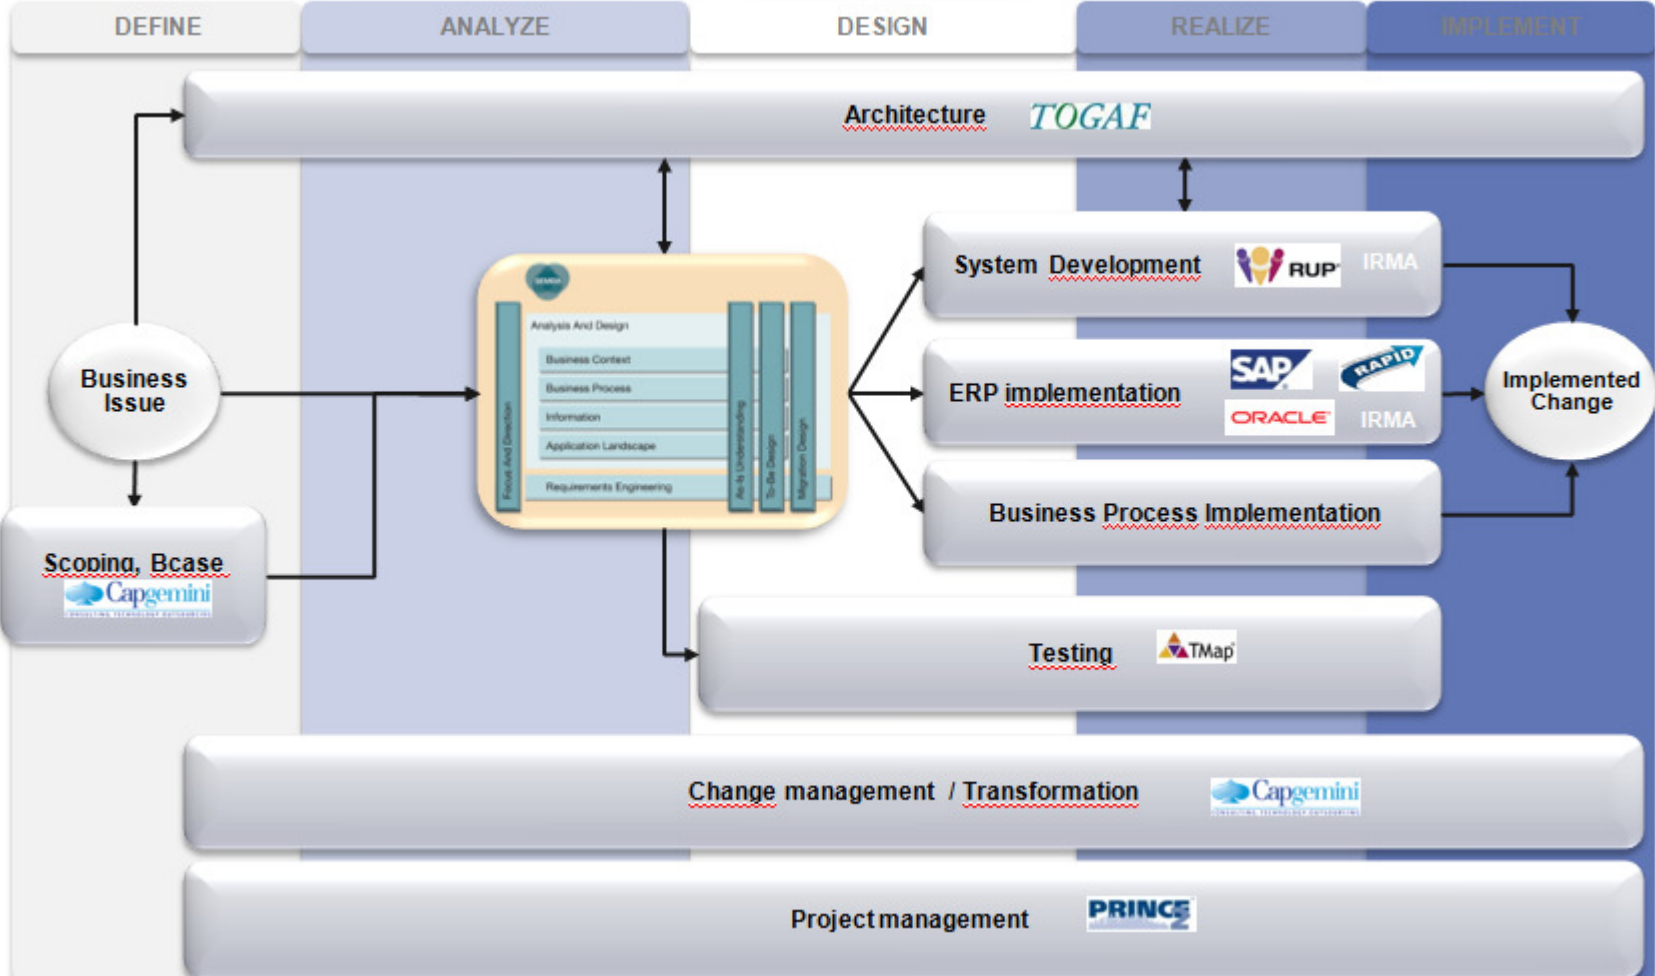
DEFINE

ANALYZE

DESIGN

REALIZE

IMPLEMENT

Architecture TOGAF

Business Issue

Scoping, Bcase

Capgemini

Analysis And Design

Business Context

Business Process

Information

Application Landscape

Requirements Engineering

Focus And Direction

As-Is Understanding

To-Be Design

Migration Design

System Development

RUP

IRMA

ERP implementation

SAP

RAPID

ORACLE

IRMA

Business Process Implementation

Implemented Change

Testing

TMap

Change management / Transformation

Capgemini

Project management

PRINCE2